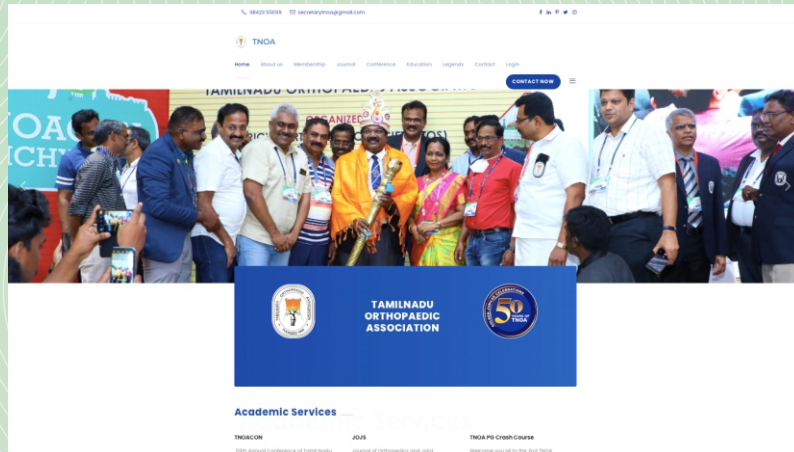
98420 55066 secretarytnoa@gmail.com

TNOA

Home About us Membership Journal Conference Education Legends Contact Login

CONTACT NOW

TAMILNADU ORTHOPAEDIC ASSOCIATION

ORGANIZED

TNOACON

TAMILNADU ORTHOPAEDIC ASSOCIATION

50 YEARS OF TNOA

Academic Services

TNOACON

JOJS

TNOA PG Crash Course

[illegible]